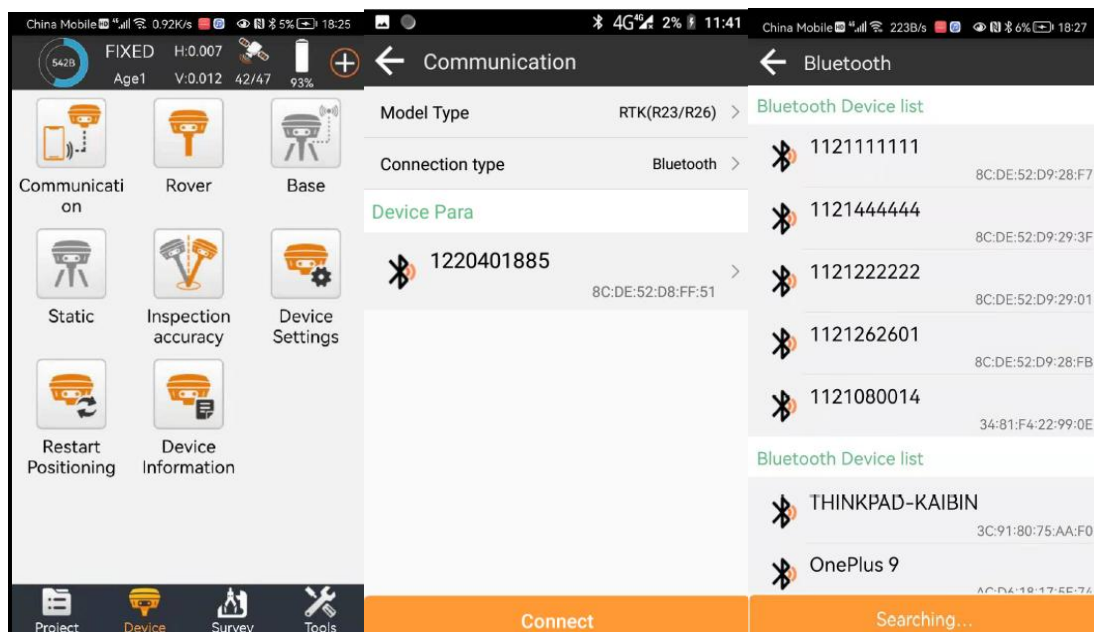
China Mobile 0.92K/s 5% 18:25
5428 FIXED H:0.007 Age1 V:0.012 42/47 93%

Communication
Rover
Base
Static
Inspection accuracy
Device Settings
Restart Positioning
Device Information

Project
Device
Survey
Tools

4G 2% 11:41
Communication
Model Type RTK(R23/R26)
Connection type Bluetooth
Device Para
1220401885
8C:DE:52:D8:FF:51
Connect

China Mobile 223B/s 6% 18:27
Bluetooth
Bluetooth Device list
1121111111
8C:DE:52:D9:28:F7
1121444444
8C:DE:52:D9:29:3F
1121222222
8C:DE:52:D9:29:01
1121262601
8C:DE:52:D9:28:FB
1121080014
34:81:F4:22:99:0E
Bluetooth Device list
THINKPAD-KAIBIN
3C:91:80:75:AA:F0
OnePlus 9
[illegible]
Searching...